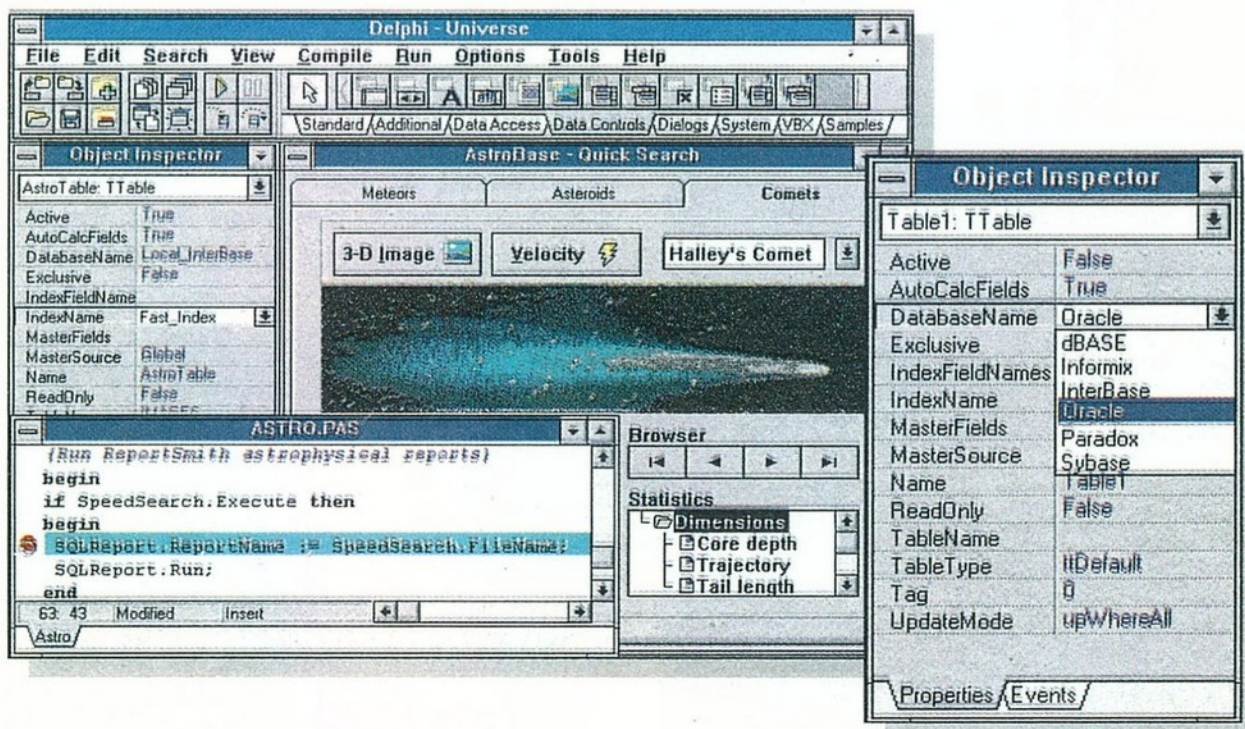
Delphi - Universe

File Edit Search View Compile Run Options Tools Help

Standard Additional Data Access Data Controls Dialogs System VBX Samples

Object Inspector

AstroTable: TTable

| | |
|---|---|
| Active | True |
| AutoCalcFields | True |
| DatabaseName | Local_InterBase |
| Exclusive | False |
| IndexFieldName | |
| IndexName | Fast_Index |
| MasterFields | |
| MasterSource | Global |
| Name | AstroTable |
| ReadOnly | False |

AstroBase - Quick Search

Meteors Asteroids Comets

3-D Image Velocity Halley's Comet

Browser

Statistics

Dimensions
Core depth
Trajectory
Tail length

ASTRO.PAS

{Run ReportSmith astrophysical reports}
begin
if SpeedSearch.Execute then
begin
SQLReport.ReportName := SpeedSearch.FileName;
SQLReport.Run;
end

63: 43 Modified Insert

Astro

Object Inspector

Table1: TTable

| | |
|---|---|
| Active | False |
| AutoCalcFields | True |
| DatabaseName | Oracle |
| Exclusive | dBASE |
| IndexFieldNames | Informix |
| IndexName | InterBase |
| | Oracle |
| MasterFields | Paradox |
| MasterSource | Sybase |
| Name | Table1 |
| ReadOnly | False |
| TableName | |
| TableType | ttDefault |
| Tag | 0 |
| UpdateMode | upWhereAll |

Properties Events